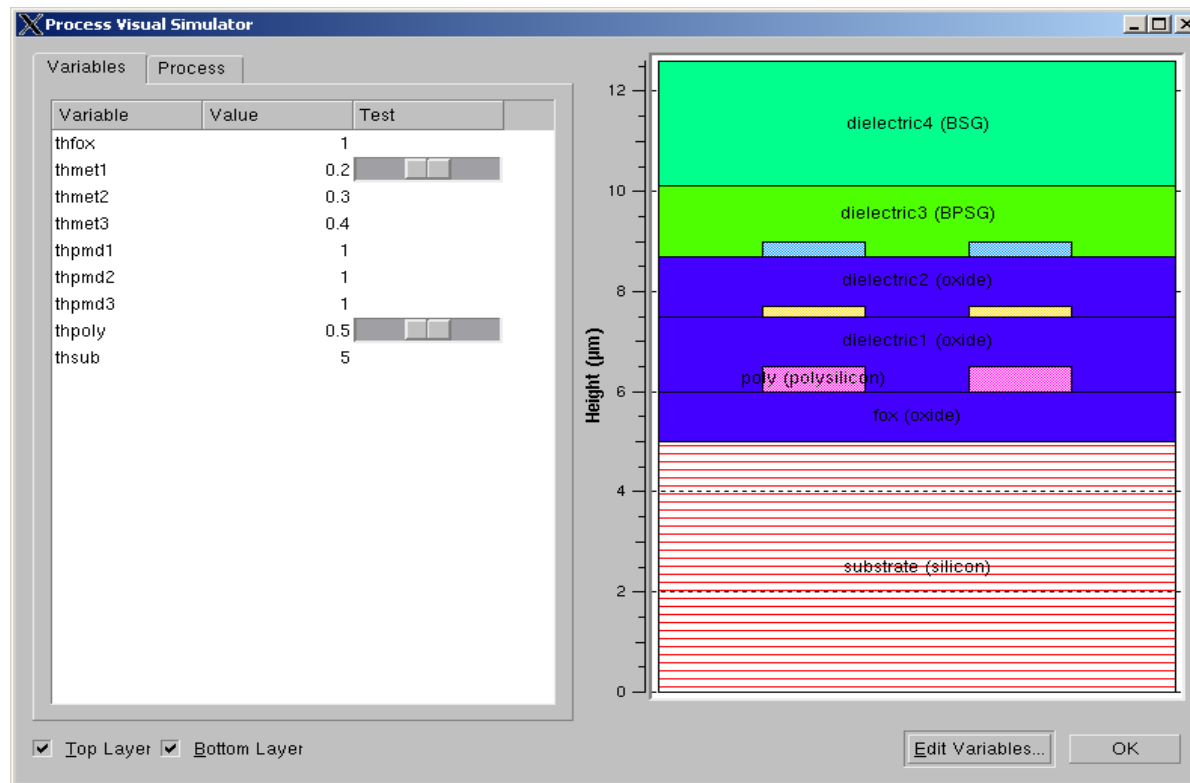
Process Visual Simulator

Variables | Process

| Variable | Value | Test |
|---|---|---|
| thfox | 1 | |
| thmet1 | 0.2 | |
| thmet2 | 0.3 | |
| thmet3 | 0.4 | |
| thpmd1 | 1 | |
| thpmd2 | 1 | |
| thpmd3 | 1 | |
| thpoly | 0.5 | |
| thsub | 5 | |

Top Layer Bottom Layer

12
10
8
6
4
2
0

Height (µm)

dielectric4 (BSG)
dielectric3 (BPSG)
dielectric2 (oxide)
dielectric1 (oxide)
poly (polysilicon)
fox (oxide)
substrate (silicon)

Edit Variables... OK